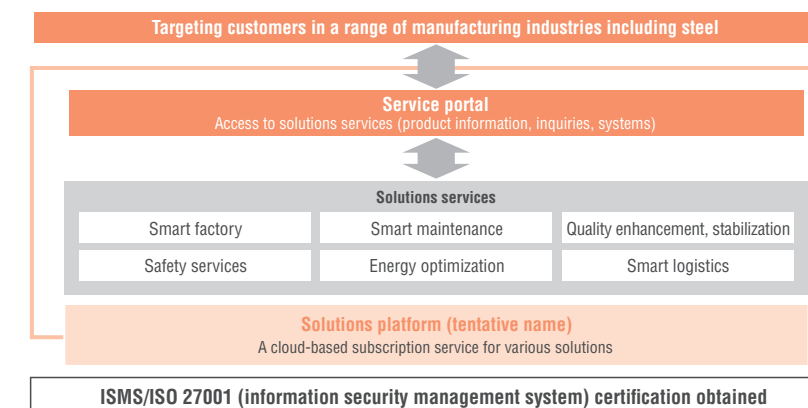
Targeting customers in a range of manufacturing industries including steel

Service portal
Access to solutions services (product information, inquiries, systems)

Solutions services

| Smart factory | Smart maintenance | Quality enhancement, stabilization |
|---|---|---|
| Safety services | Energy optimization | Smart logistics |

Solutions platform (tentative name)
A cloud-based subscription service for various solutions

ISMS/ISO 27001 (information security management system) certification obtained